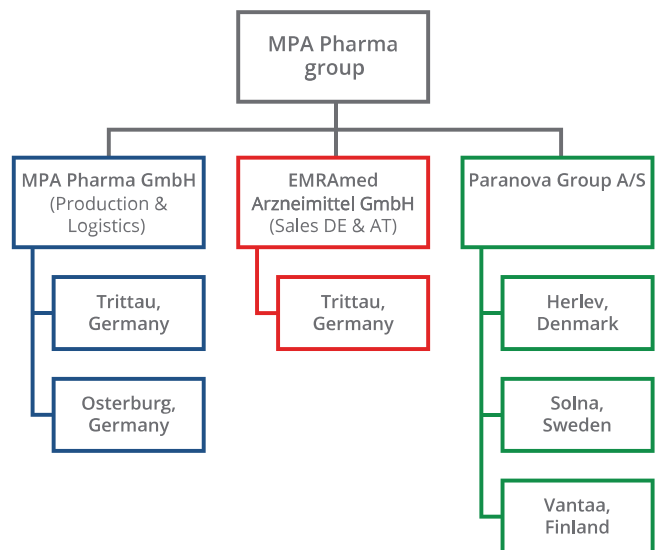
MPA Pharma group

MPA Pharma GmbH (Production & Logistics)

Trittau, Germany

Osterburg, Germany

EMRAmed Arzneimittel GmbH (Sales DE & AT)

Trittau, Germany

Paranova Group A/S

Herlev, Denmark

Solna, Sweden

Vantaa, Finland